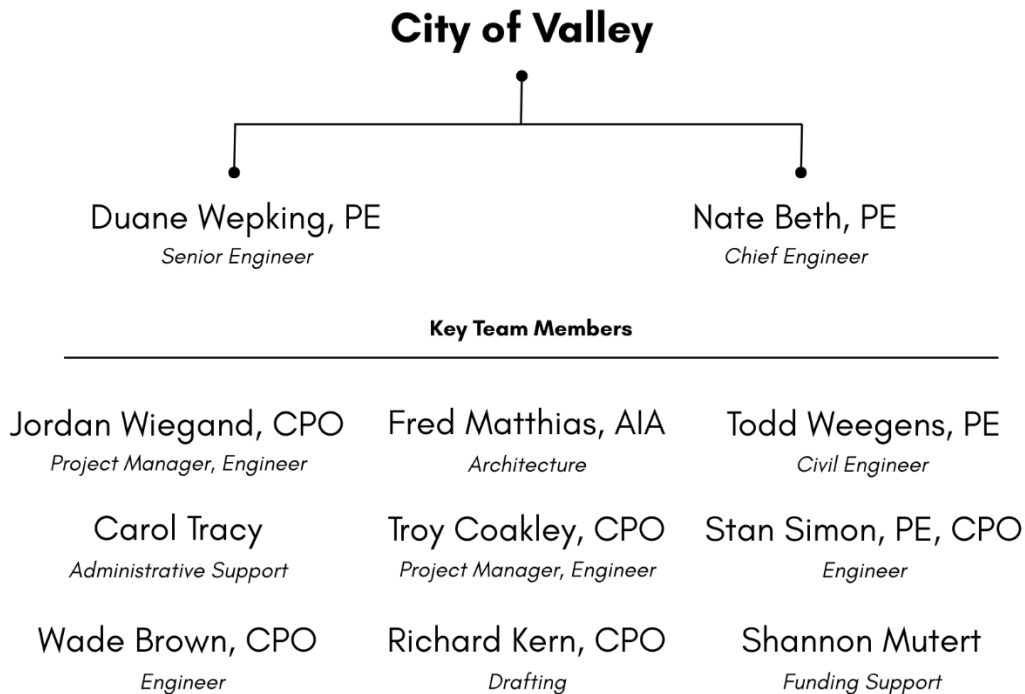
City of Valley

Duane Wepking, PE
Senior Engineer

Nate Beth, PE
Chief Engineer

Key Team Members

Jordan Wiegand, CPO
Project Manager, Engineer

Fred Matthias, AIA
Architecture

Todd Weegens, PE
Civil Engineer

Carol Tracy
Administrative Support

Troy Coakley, CPO
Project Manager, Engineer

Stan Simon, PE, CPO
Engineer

Wade Brown, CPO
Engineer

Richard Kern, CPO
Drafting

Shannon Mutert
Funding Support